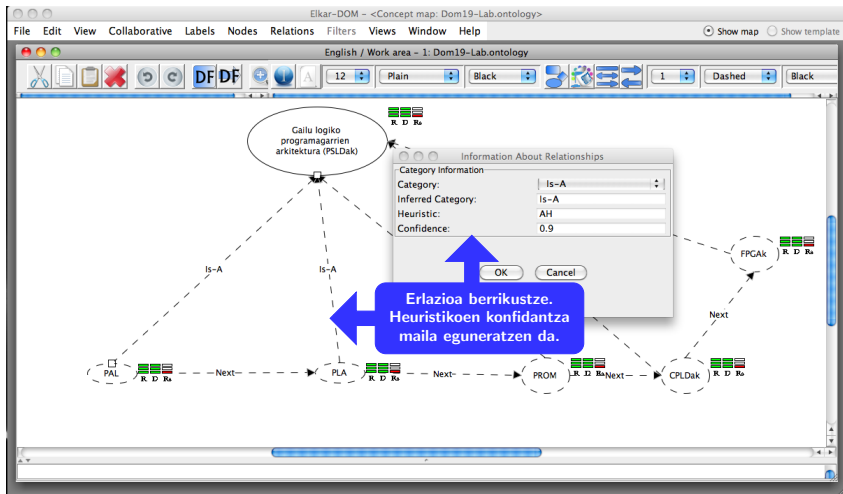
Elkar-DOM - <Concept map: Dom19-Lab.ontology>

File Edit View Collaborative Labels Nodes Relations Filters Views Window Help

Show map Show template

English / Work area - 1: Dom19-Lab.ontology

DF DF 12 Plain Black 1 Dashed Black

R D Rs

Gailu logiko programagarrien arkitektura (PSLDak)

Information About Relationships

Category Information

| | |
|---|---|
| Category: | Is-A |
| Inferred Category: | Is-A |
| Heuristic: | AH |
| Confidence: | 0.9 |

OK Cancel

Erlazioa berrikustze. Heuristikoen konfidantza maila eguneratzen da.

Is-A

Is-A

FPGAk R D Rs

Next

PAL R D Rs Next PLA R D Rs Next PROM R D Rs Next CPLDak R D Rs